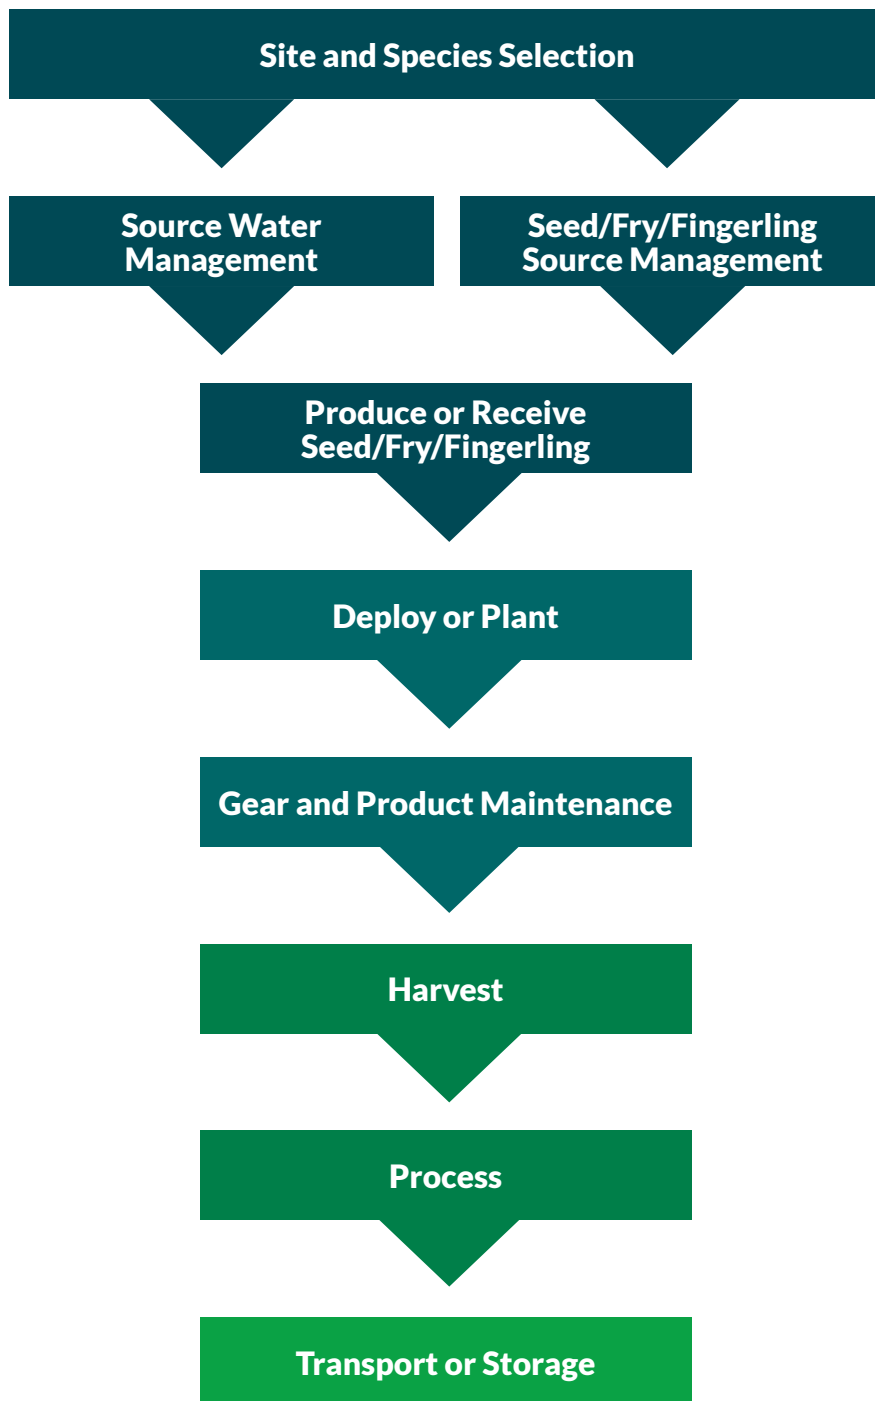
Site and Species Selection

Source Water Management

Seed/Fry/Fingerling Source Management

Produce or Receive Seed/Fry/Fingerling

Deploy or Plant

Gear and Product Maintenance

Harvest

Process

Transport or Storage